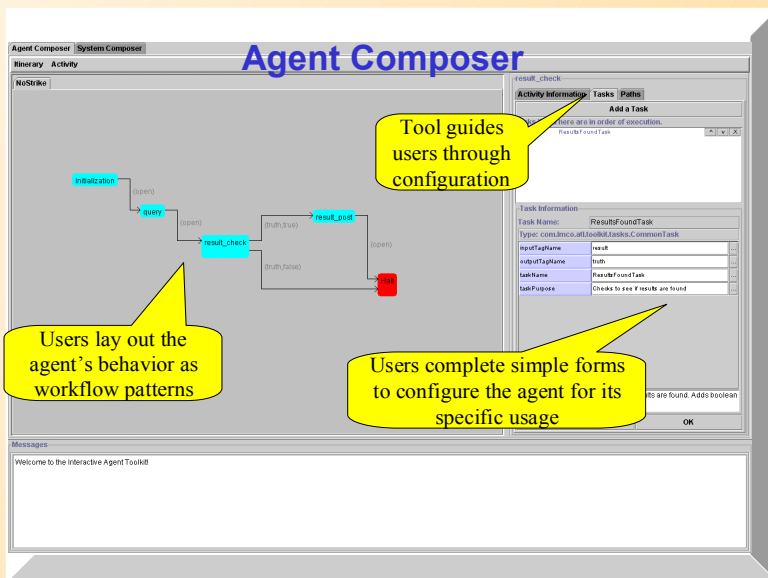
Agent Composer

Agent Composer System Composer

Itinerary Activity

NoStrike

Initialization

(open)

query

(open)

result_check

(truth,true)

result_post

(open)

(truth,false)

Halt

result_check

Activity Information Tasks Paths

Add a Task

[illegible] here are in order of execution.

ResultsFoundTask

^ v X

Tool guides users through configuration

Task Information

Task Name: ResultsFoundTask

Type: com.lmco.atl.toolkit.tasks.CommonTask

| | |
|---|---|
| inputTagName | result |
| outputTagName | truth |
| taskName | ResultsFoundTask |
| taskPurpose | Checks to see if results are found |

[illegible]lts are found. Adds boolean

OK

Users lay out the agent's behavior as workflow patterns

Users complete simple forms to configure the agent for its specific usage

Messages

Welcome to the Interactive Agent Toolkit!